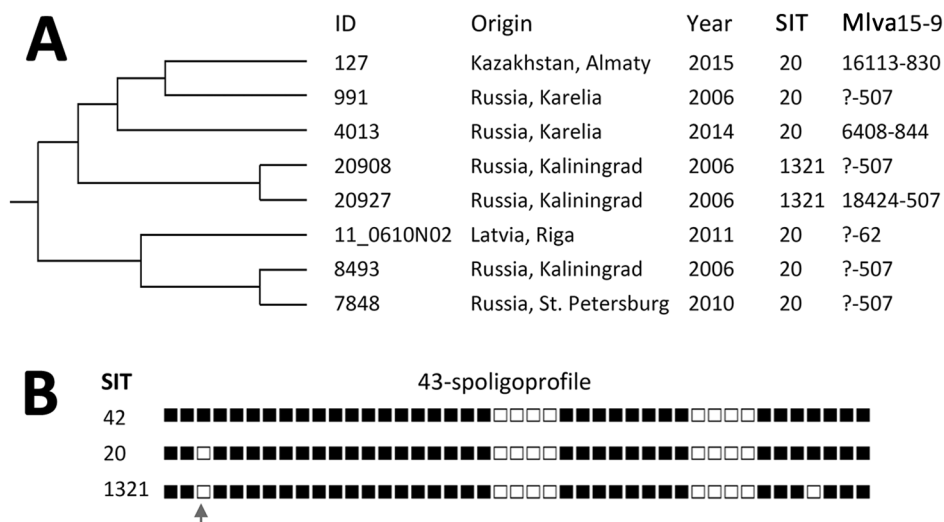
A

| ID | Origin | Year | SIT | Mlva15-9 |
|---|---|---|---|---|
| 127 | Kazakhstan, Almaty | 2015 | 20 | 16113-830 |
| 991 | Russia, Karelia | 2006 | 20 | ?-507 |
| 4013 | Russia, Karelia | 2014 | 20 | 6408-844 |
| 20908 | Russia, Kaliningrad | 2006 | 1321 | ?-507 |
| 20927 | Russia, Kaliningrad | 2006 | 1321 | 18424-507 |
| 11_0610N02 | Latvia, Riga | 2011 | 20 | ?-62 |
| 8493 | Russia, Kaliningrad | 2006 | 20 | ?-507 |
| 7848 | Russia, St. Petersburg | 2010 | 20 | ?-507 |

B

SIT 43-spoligoprofile

42

20

1321